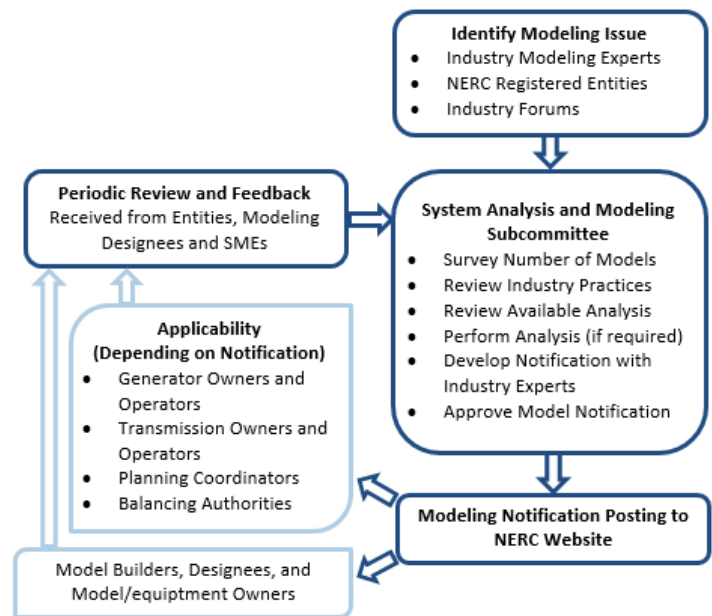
**Identify Modeling Issue**
- Industry Modeling Experts
- NERC Registered Entities
- Industry Forums

**Periodic Review and Feedback**
Received from Entities, Modeling Designees and SMEs

**System Analysis and Modeling Subcommittee**
- Survey Number of Models
- Review Industry Practices
- Review Available Analysis
- Perform Analysis (if required)
- Develop Notification with Industry Experts
- Approve Model Notification

**Applicability (Depending on Notification)**
- Generator Owners and Operators
- Transmission Owners and Operators
- Planning Coordinators
- Balancing Authorities

**Modeling Notification Posting to NERC Website**

Model Builders, Designees, and Model/equiptment Owners